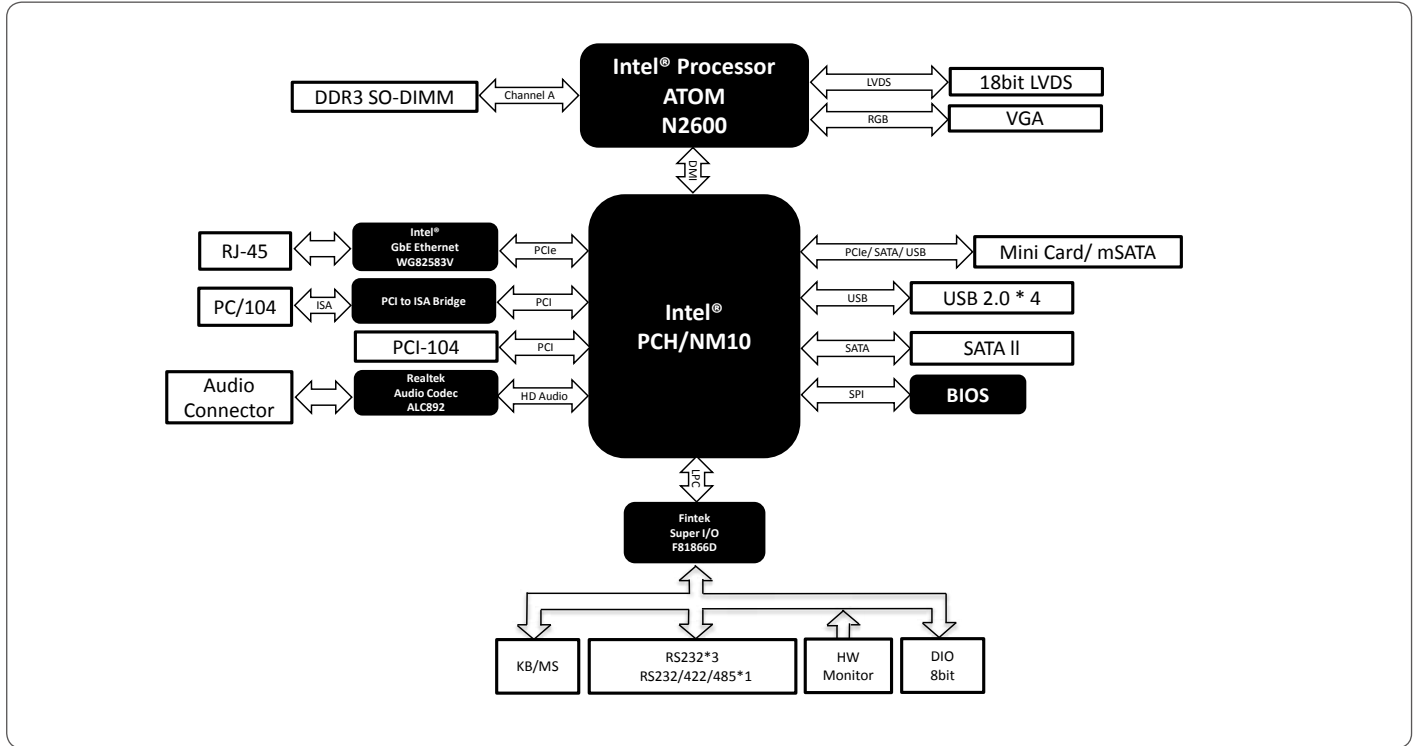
Intel® Processor
ATOM
N2600

DDR3 SO-DIMM
Channel A

LVDS
18bit LVDS
RGB
VGA

DMI

Intel®
PCH/NM10

RJ-45
Intel®
GbE Ethernet
WG82583V
PCIe

PC/104
ISA
PCI to ISA Bridge
PCI

PCI-104
PCI

Audio
Connector
Realtek
Audio Codec
ALC892
HD Audio

PCIe/ SATA/ USB
Mini Card/ mSATA
USB
USB 2.0 * 4
SATA
SATA II
SPI
BIOS

LPC

Fintek
Super I/O
F81866D

KB/MS
RS232*3
RS232/422/485*1
HW
Monitor
DIO
8bit